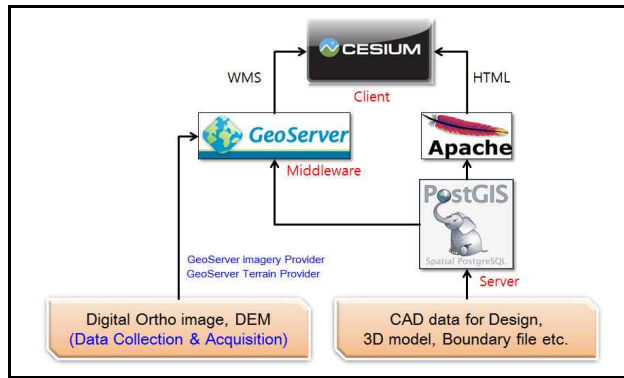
CESIUM

WMS

HTML

Client

GeoServer

Middleware

Apache

PostGIS

Spatial PostgreSQL

Server

GeoServer imagery Provider
GeoServer Terrain Provider

Digital Ortho image, DEM
(Data Collection & Acquisition)

CAD data for Design,
3D model, Boundary file etc.